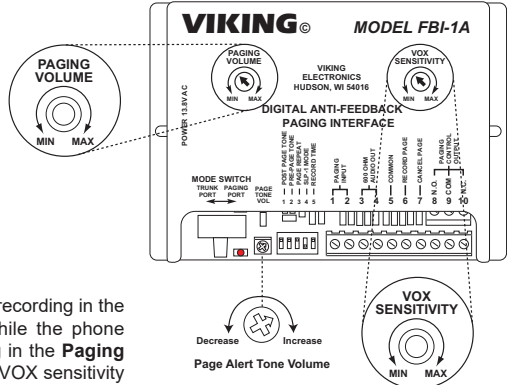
PAGING VOLUME
MIN MAX

VIKING©
MODEL FBI-1A

PAGING VOLUME
MIN MAX

VIKING ELECTRONICS HUDSON, WI 54016

VOX SENSITIVITY
MIN MAX

POWER 13.8V A C

DIGITAL ANTI-FEEDBACK PAGING INTERFACE

POST PAGE TONE
PRE-PAGE TONE
PAGE REPEAT
ELP 1 MODE
RECORD TIME
1 2 3 4 5

PAGING INPUT
1 2

600 OHM AUDIO OUT
3 4

COMMON
5

RECORD PAGE
6

CANCEL PAGE
7

PAGING CONTROL OUTPUT
N.O. 8
COM 9
N.C. 10

MODE SWITCH
TRUNK PORT
PAGING PORT

PAGE TONE VOL

recording in the
hile the phone
in the Paging
VOX sensitivity

Decrease
Increase
Page Alert Tone Volume

VOX SENSITIVITY
MIN MAX